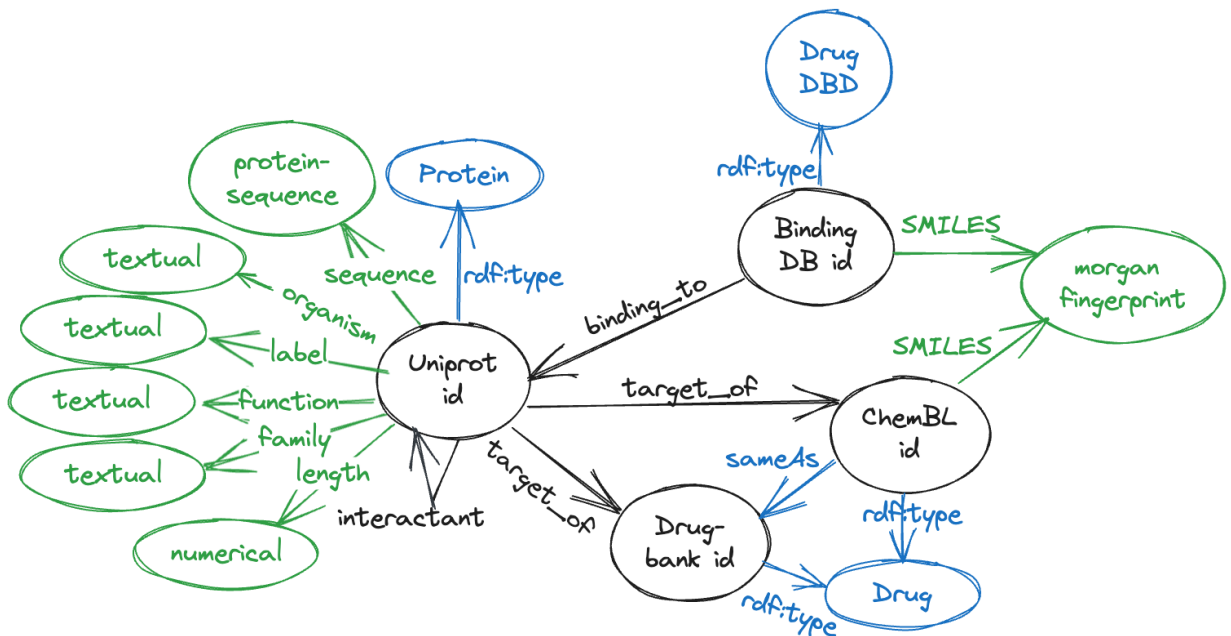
Drug DBD

rdf:type

protein-sequence

Protein

Binding DB id

SMILES

textual

sequence

rdf:type

morgan fingerprint

organism

binding_to

textual

label

SMILES

Uniprot id

textual

function

target_of

ChemBL id

family

target_of

sameAs

textual

length

rdf:type

interactant

Drug-bank id

numerical

Drug

rdf:type